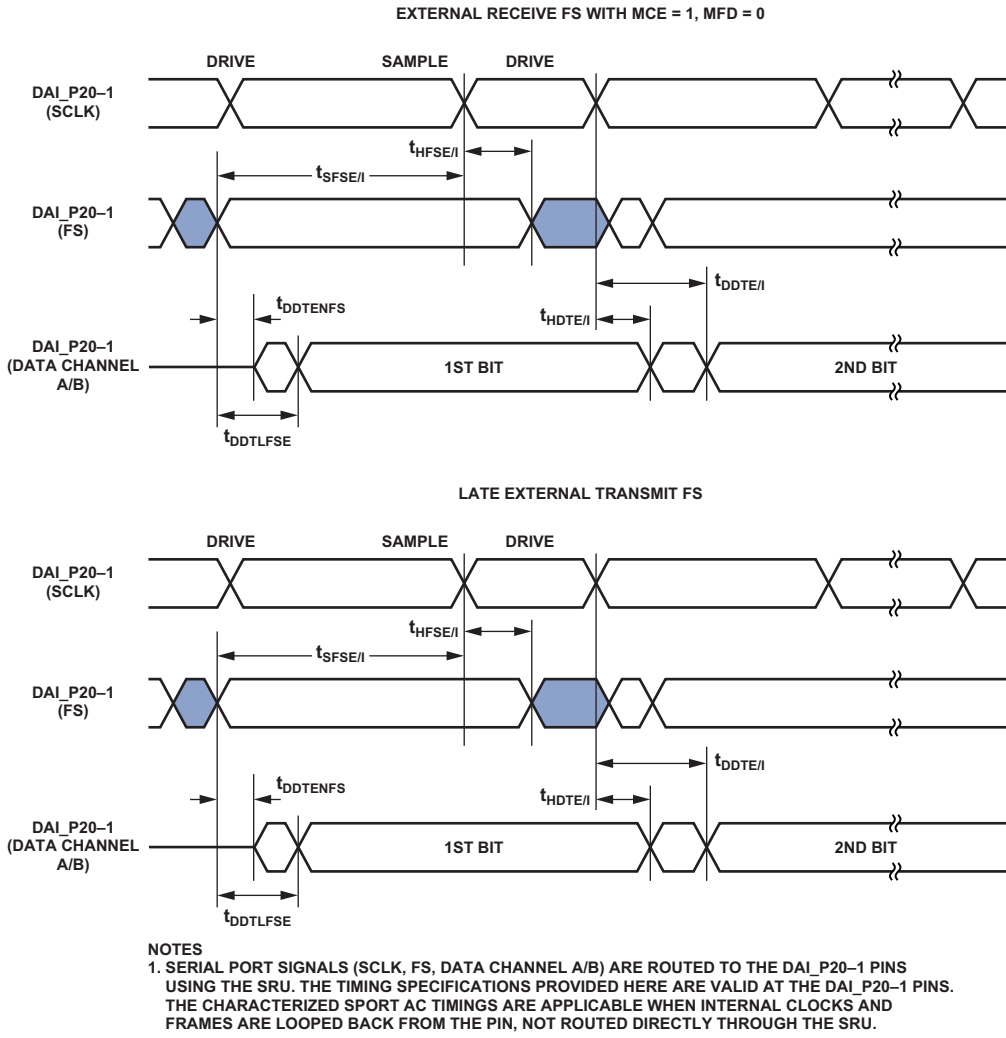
EXTERNAL RECEIVE FS WITH MCE = 1, MFD = 0

DRIVE

SAMPLE

DRIVE

DAI_P20–1 (SCLK)

$t_{HFSE/I}$

$t_{SFSE/I}$

DAI_P20–1 (FS)

$t_{DDTE/I}$

$t_{DDTENFS}$

$t_{HDTE/I}$

DAI_P20–1 (DATA CHANNEL A/B)

1ST BIT

2ND BIT

$t_{DDTLFSE}$

LATE EXTERNAL TRANSMIT FS

DRIVE

SAMPLE

DRIVE

DAI_P20–1 (SCLK)

$t_{HFSE/I}$

$t_{SFSE/I}$

DAI_P20–1 (FS)

$t_{DDTE/I}$

$t_{DDTENFS}$

$t_{HDTE/I}$

DAI_P20–1 (DATA CHANNEL A/B)

1ST BIT

2ND BIT

$t_{DDTLFSE}$

NOTES
1. SERIAL PORT SIGNALS (SCLK, FS, DATA CHANNEL A/B) ARE ROUTED TO THE DAI_P20–1 PINS USING THE SRU. THE TIMING SPECIFICATIONS PROVIDED HERE ARE VALID AT THE DAI_P20–1 PINS. THE CHARACTERIZED SPORT AC TIMINGS ARE APPLICABLE WHEN INTERNAL CLOCKS AND FRAMES ARE LOOPED BACK FROM THE PIN, NOT ROUTED DIRECTLY THROUGH THE SRU.